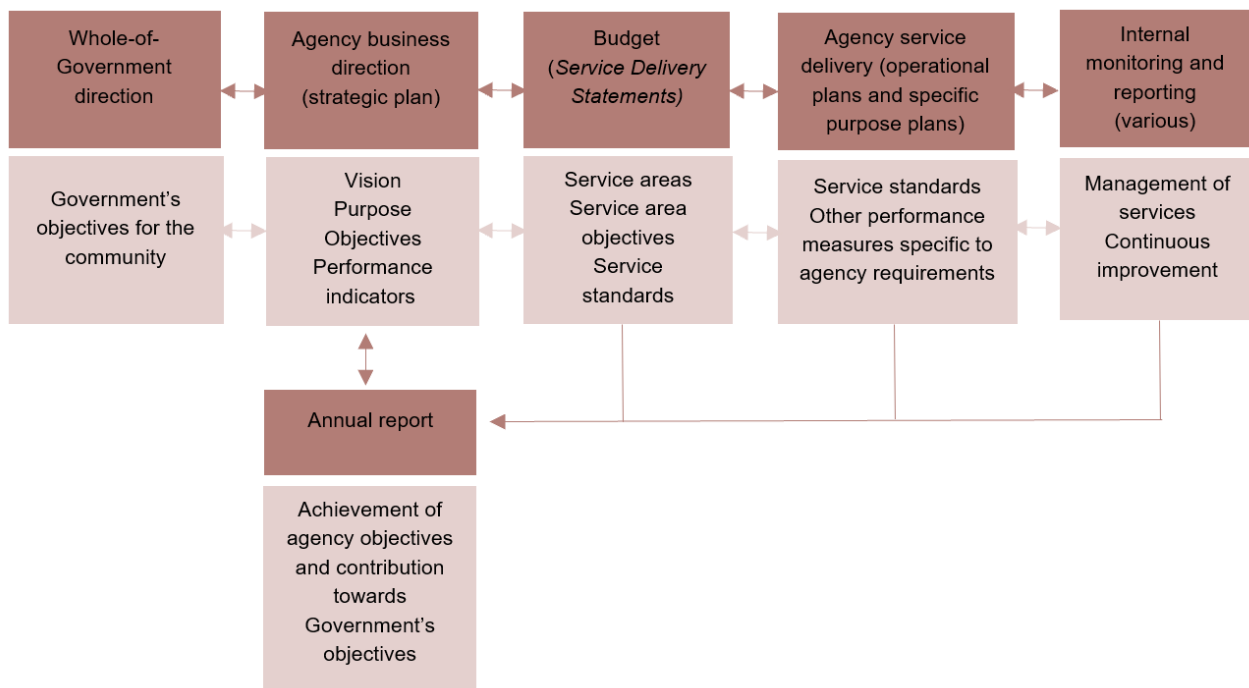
Whole-of-Government direction

Agency business direction (strategic plan)

Budget (Service Delivery Statements)

Agency service delivery (operational plans and specific purpose plans)

Internal monitoring and reporting (various)

Government's objectives for the community

Vision
Purpose
Objectives
Performance indicators

Service areas
Service area objectives
Service standards

Service standards
Other performance measures specific to agency requirements

Management of services
Continuous improvement

Annual report

Achievement of agency objectives and contribution towards Government's objectives